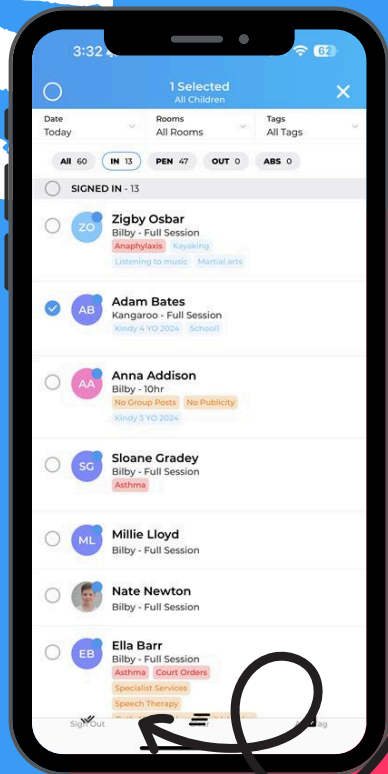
3:32

62

1 Selected
All Children

Date
Today

Rooms
All Rooms

Tags
All Tags

All 60
IN 13
PEN 47
OUT 0
ABS 0

SIGNED IN - 13

ZO
Zigby Osbar
Bilby - Full Session
Anaphylaxis
Kayaking
Listening to music
Martial arts

AB
Adam Bates
Kangaroo - Full Session
Kindy 4 YO 2024
School

AA
Anna Addison
Bilby - 10hr
No Group Posts
No Publicity
Kindy 3 YO 2024

SG
Sloane Gradey
Bilby - Full Session
Asthma

ML
Millie Lloyd
Bilby - Full Session

Nate Newton
Bilby - Full Session

EB
Ella Barr
Bilby - Full Session
Asthma
Court Orders
Specialist Services
Speech Therapy

Sign Out
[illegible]
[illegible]g